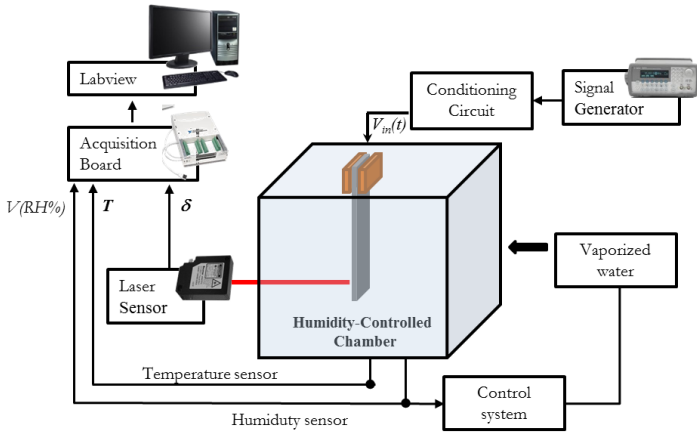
Labview

Acquisition Board

Conditioning Circuit

Signal Generator

$V_{in}(t)$

$V(RH\%)$

$T$

$\delta$

Laser Sensor

Humidity-Controlled Chamber

Vaporized water

Temperature sensor

Control system

Humiduty sensor